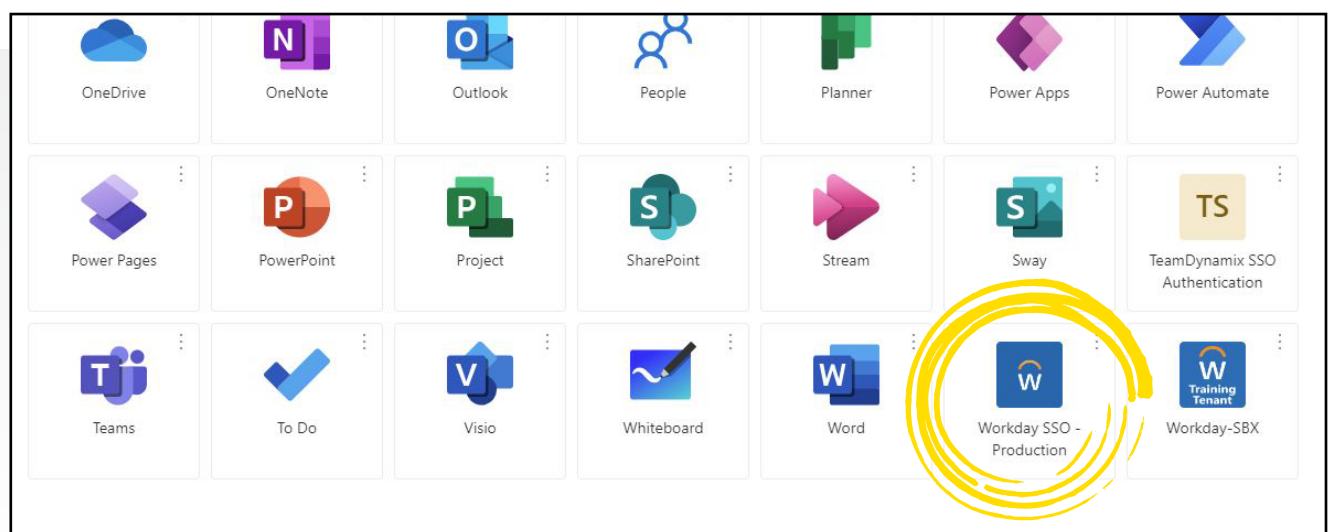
OneDrive

N

OneNote

O

Outlook

People

Planner

Power Apps

Power Automate

Power Pages

P

PowerPoint

P

Project

S

SharePoint

Stream

S

Sway

TS

TeamDynamix SSO Authentication

T

Teams

To Do

V

Visio

Whiteboard

W

Word

W

Workday SSO - Production

W

Training Tenant

Workday-SBX